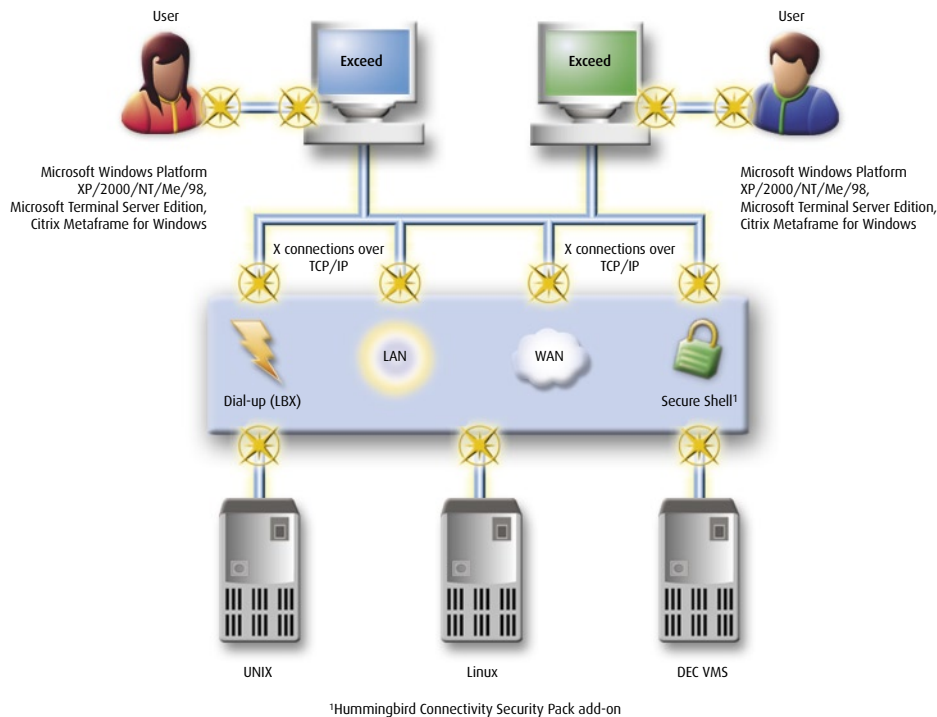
User

Exceed

Exceed

User

Microsoft Windows Platform XP/2000/NT/Me/98, Microsoft Terminal Server Edition, Citrix Metaframe for Windows

Microsoft Windows Platform XP/2000/NT/Me/98, Microsoft Terminal Server Edition, Citrix Metaframe for Windows

X connections over TCP/IP

X connections over TCP/IP

LAN

WAN

Dial-up (LBX)

Secure Shell$^1$

UNIX

Linux

DEC VMS

$^1$Hummingbird Connectivity Security Pack add-on